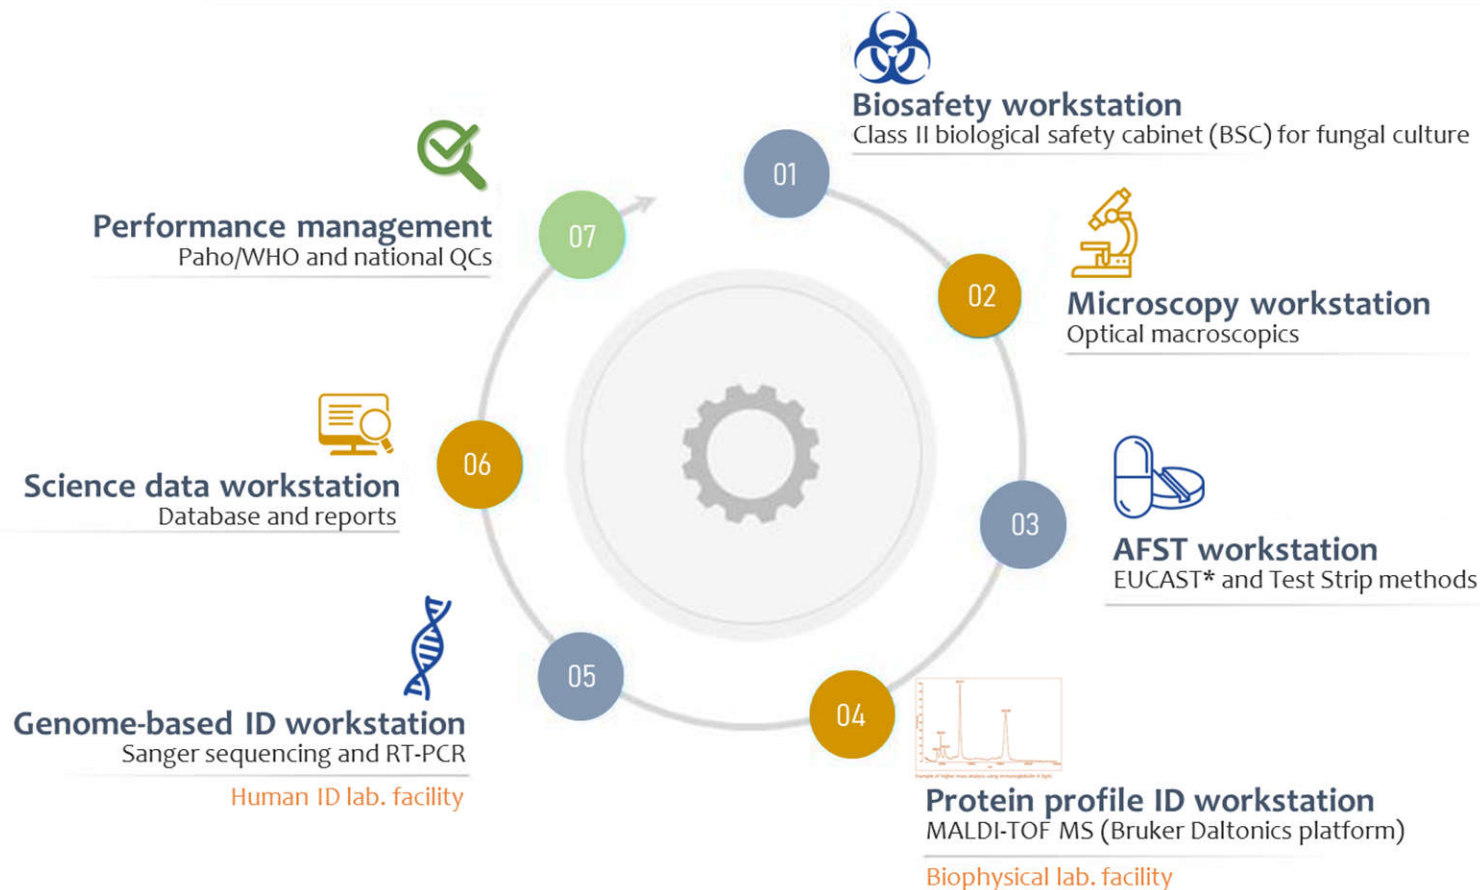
01
Biosafety workstation
Class II biological safety cabinet (BSC) for fungal culture

07
Performance management
Paho/WHO and national QCs

02
Microscopy workstation
Optical macroscopics

06
Science data workstation
Database and reports

03
AFST workstation
EUCAST* and Test Strip methods

05
Genome-based ID workstation
Sanger sequencing and RT-PCR
Human ID lab. facility

04
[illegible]
Protein profile ID workstation
MALDI-TOF MS (Bruker Daltonics platform)
Biophysical lab. facility